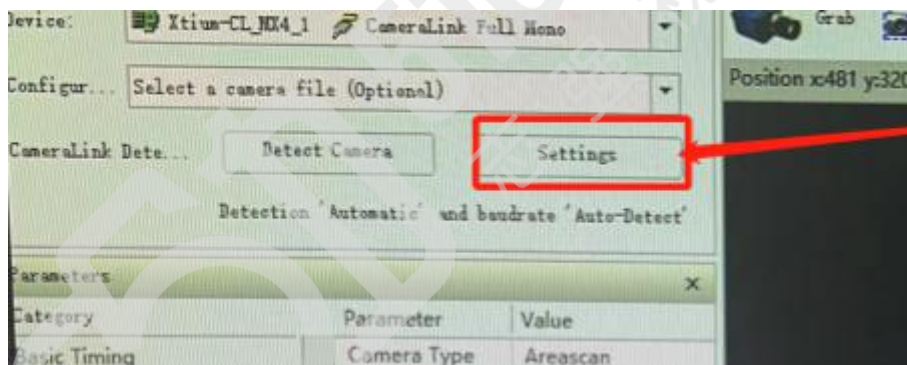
Device: Xtium-CL_MX4_1 CameraLink Full Mono

Configur... Select a camera file (Optional)

CameraLink Dete... Detect Camera Settings

Detection 'Automatic' and baudrate 'Auto-Detect'

Grab

Position x:481 y:320

Parameters ×

| Category | Parameter | Value |
|---|---|---|
| Basic Timing | Camera Type | Areascan |